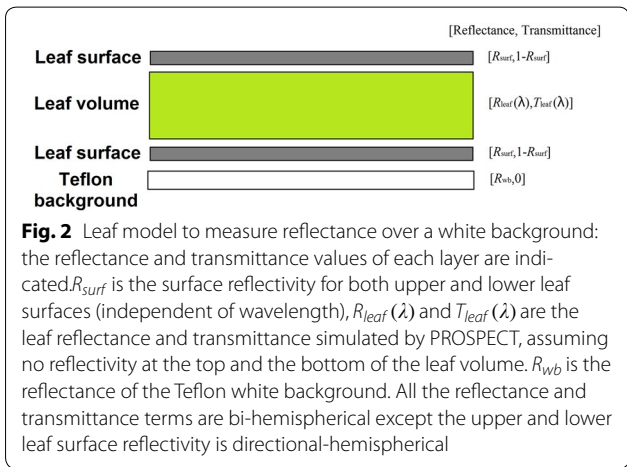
[Reflectance, Transmittance]

**Leaf surface** $[R_{surf}, 1\text{-}R_{surf}]$

**Leaf volume** $[R_{leaf}(\lambda), T_{leaf}(\lambda)]$

**Leaf surface** $[R_{surf}, 1\text{-}R_{surf}]$

**Teflon background** $[R_{wb}, 0]$

**Fig. 2** Leaf model to measure reflectance over a white background: the reflectance and transmittance values of each layer are indicated.$R_{surf}$ is the surface reflectivity for both upper and lower leaf surfaces (independent of wavelength), $R_{leaf}(\lambda)$ and $T_{leaf}(\lambda)$ are the leaf reflectance and transmittance simulated by PROSPECT, assuming no reflectivity at the top and the bottom of the leaf volume. $R_{wb}$ is the reflectance of the Teflon white background. All the reflectance and transmittance terms are bi-hemispherical except the upper and lower leaf surface reflectivity is directional-hemispherical